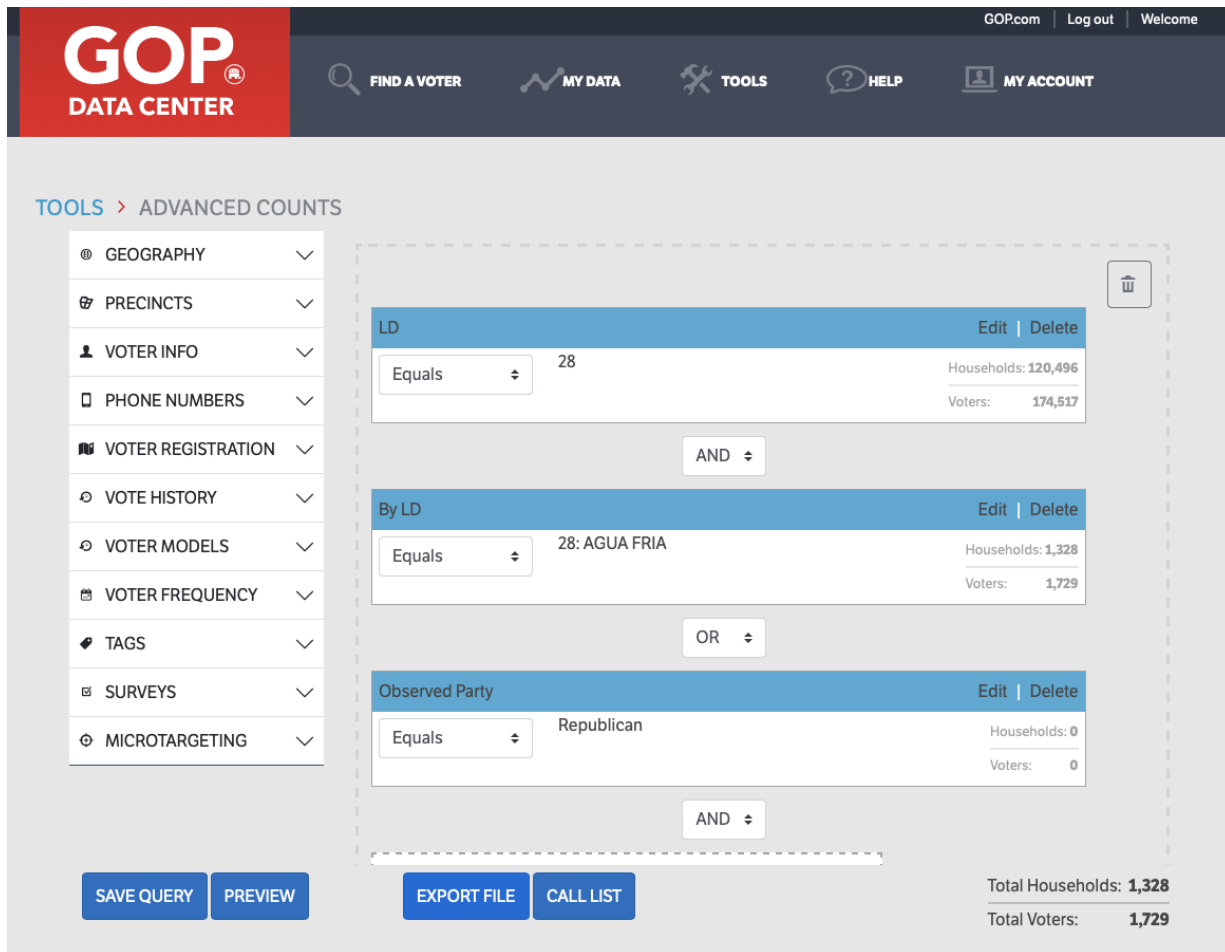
GOP.com | Log out | Welcome

GOP DATA CENTER

FIND A VOTER
MY DATA
TOOLS
HELP
MY ACCOUNT

TOOLS > ADVANCED COUNTS

GEOGRAPHY
PRECINCTS
VOTER INFO
PHONE NUMBERS
VOTER REGISTRATION
VOTE HISTORY
VOTER MODELS
VOTER FREQUENCY
TAGS
SURVEYS
MICROTARGETING

LD
Edit | Delete
Equals
28
Households: 120,496
Voters: 174,517

AND

By LD
Edit | Delete
Equals
28: AGUA FRIA
Households: 1,328
Voters: 1,729

OR

Observed Party
Edit | Delete
Equals
Republican
Households: 0
Voters: 0

AND

SAVE QUERY
PREVIEW
EXPORT FILE
CALL LIST

Total Households: 1,328
Total Voters: 1,729